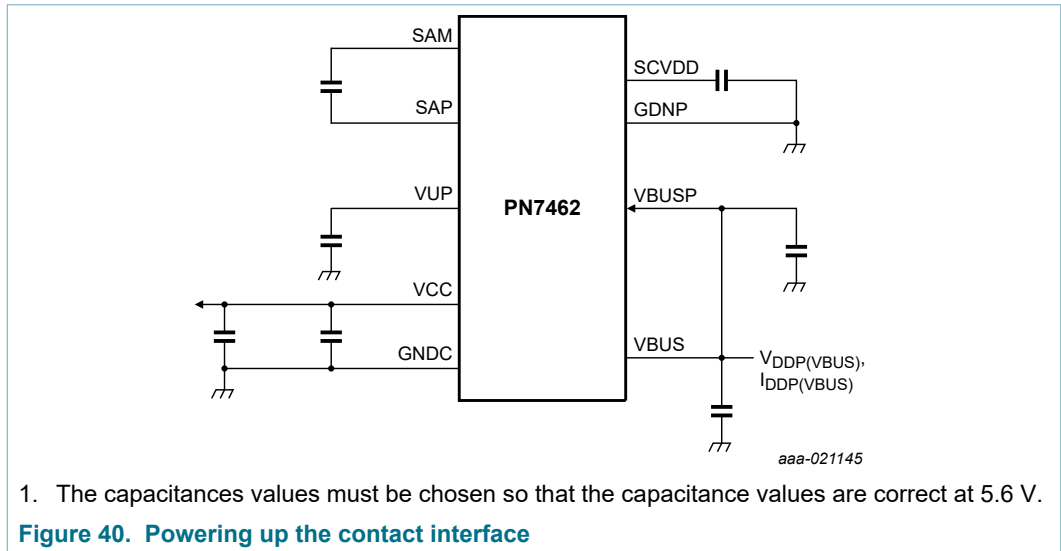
SAM
SAP
VUP
VCC
GNDC
PN7462
SCVDD
GDNP
VBUSP
VBUS
$V_{DDP(VBUS)}$, $I_{DDP(VBUS)}$
aaa-021145

1. The capacitances values must be chosen so that the capacitance values are correct at 5.6 V.

Figure 40. Powering up the contact interface